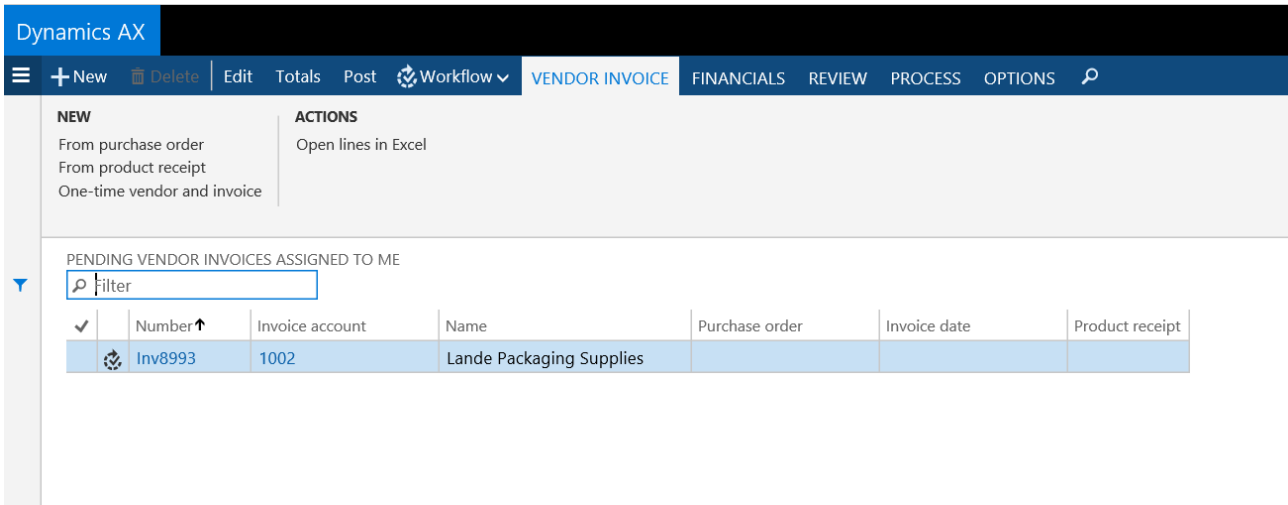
Dynamics AX

+ New  Delete  Edit  Totals  Post  Workflow  VENDOR INVOICE  FINANCIALS  REVIEW  PROCESS  OPTIONS

NEW
From purchase order
From product receipt
One-time vendor and invoice

ACTIONS
Open lines in Excel

PENDING VENDOR INVOICES ASSIGNED TO ME

Filter

| ✓ | | Number↑ | Invoice account | Name | Purchase order | Invoice date | Product receipt |
|---|---|---|---|---|---|---|---|
| | | Inv8993 | 1002 | Lande Packaging Supplies | | | |